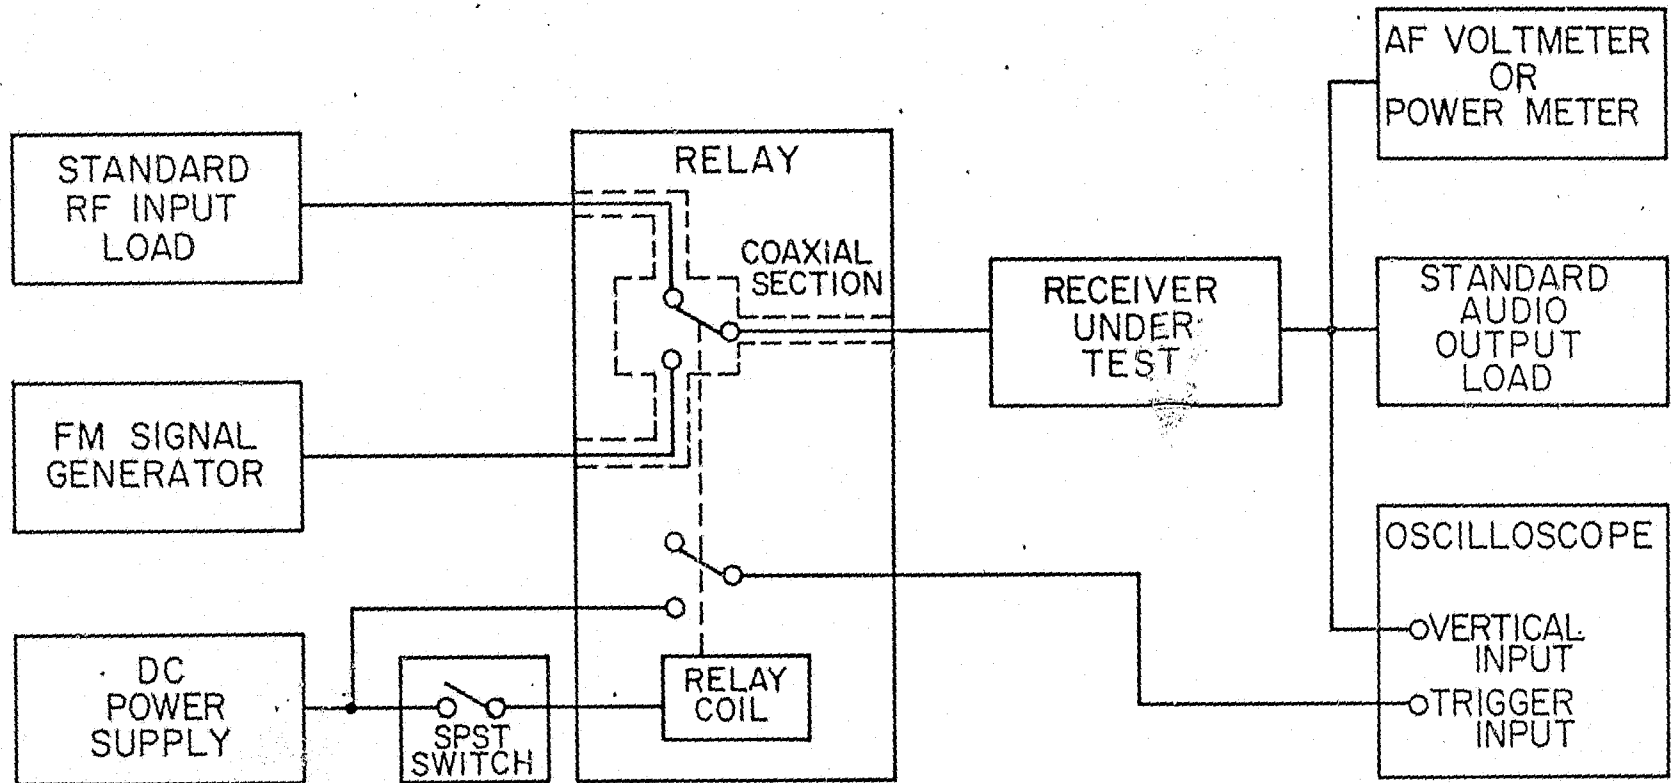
AF VOLTMETER OR POWER METER

STANDARD RF INPUT LOAD

RELAY

COAXIAL SECTION

RECEIVER UNDER TEST

STANDARD AUDIO OUTPUT LOAD

FM SIGNAL GENERATOR

OSCILLOSCOPE

VERTICAL INPUT

TRIGGER INPUT

DC POWER SUPPLY

SPST SWITCH

RELAY COIL